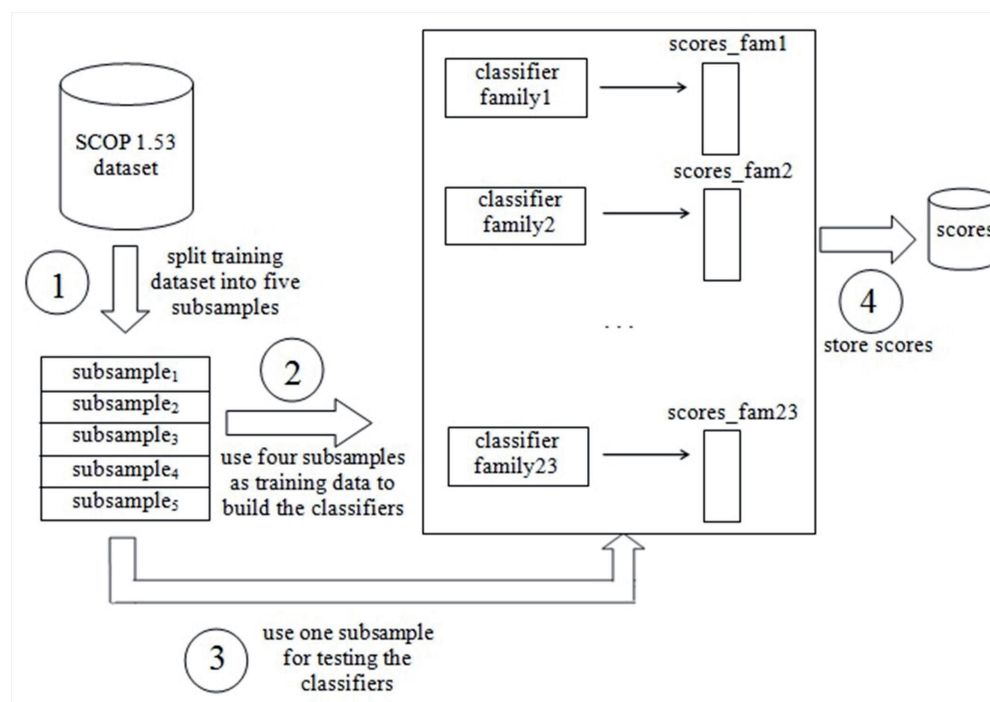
SCOP 1.53 dataset

1

split training dataset into five subsamples

| subsample$_1$ |
|---|
| subsample$_2$ |
| subsample$_3$ |
| subsample$_4$ |
| subsample$_5$ |

2

use four subsamples as training data to build the classifiers

classifier family1

scores_fam1

classifier family2

scores_fam2

. . .

classifier family23

scores_fam23

4

store scores

scores

3

use one subsample for testing the classifiers